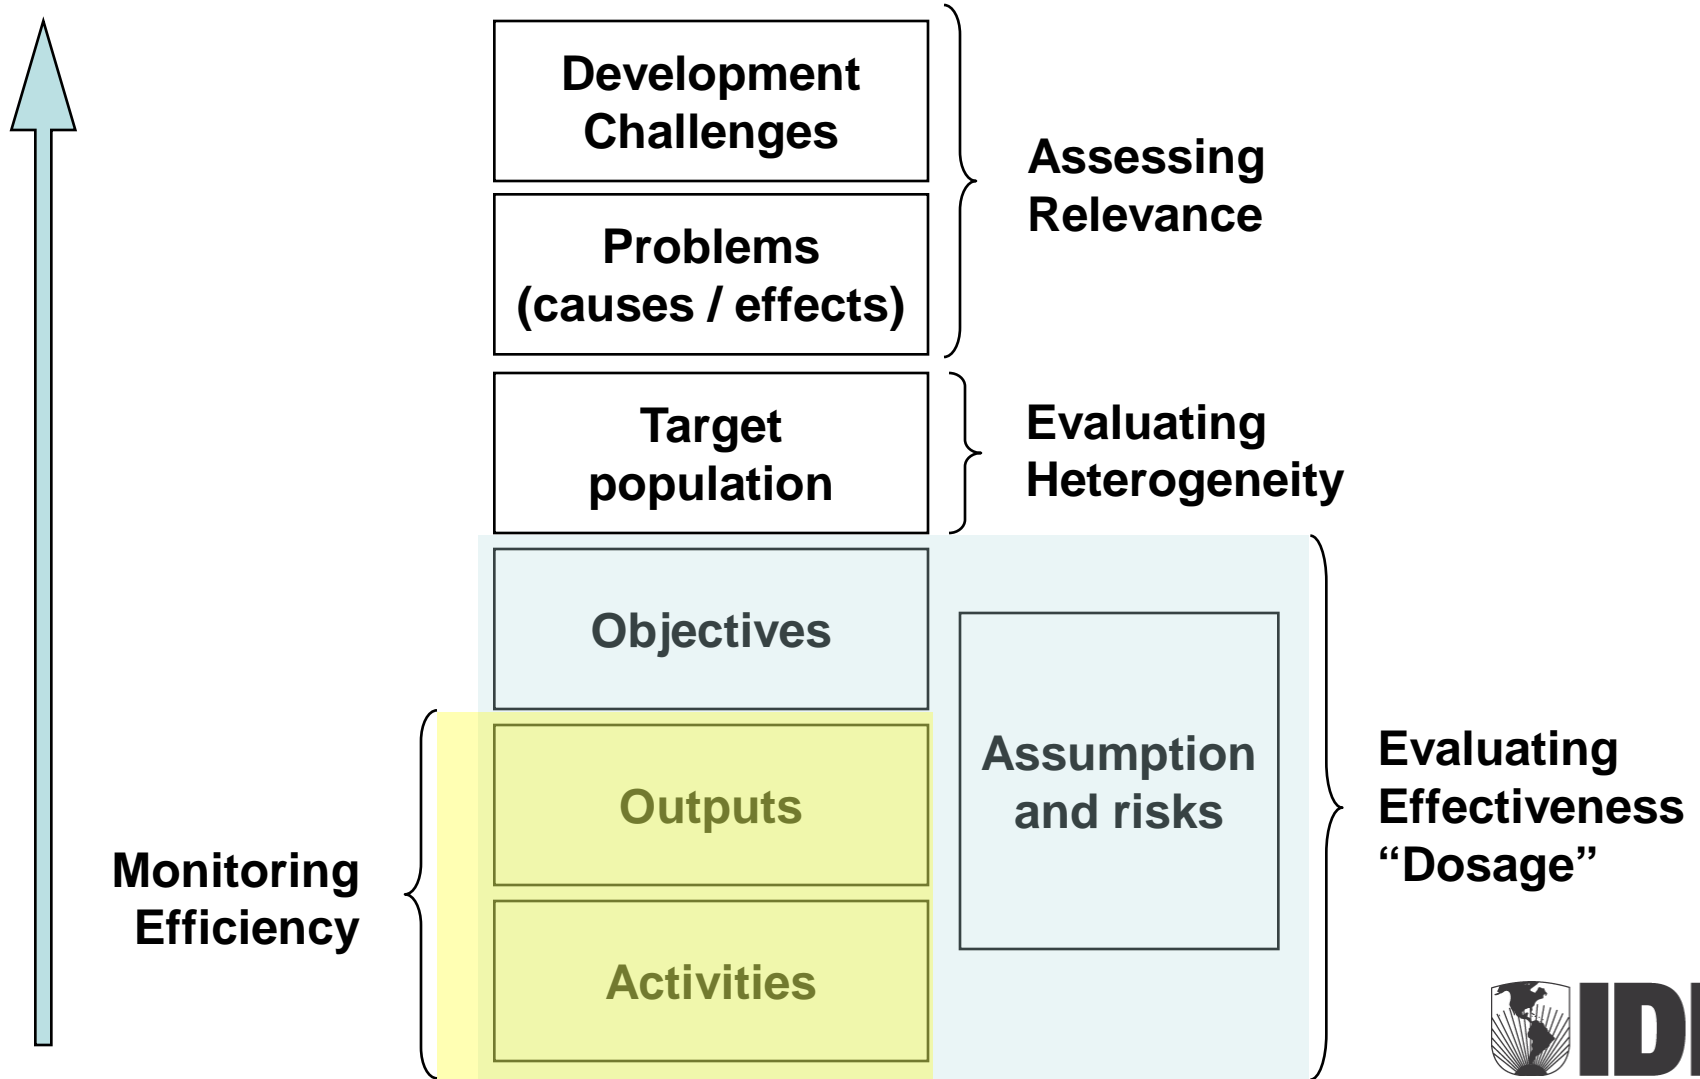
Development Challenges

Problems (causes / effects)

Assessing Relevance

Target population

Evaluating Heterogeneity

Objectives

Outputs

Activities

Assumption and risks

Monitoring Efficiency

Evaluating Effectiveness "Dosage"

IDI